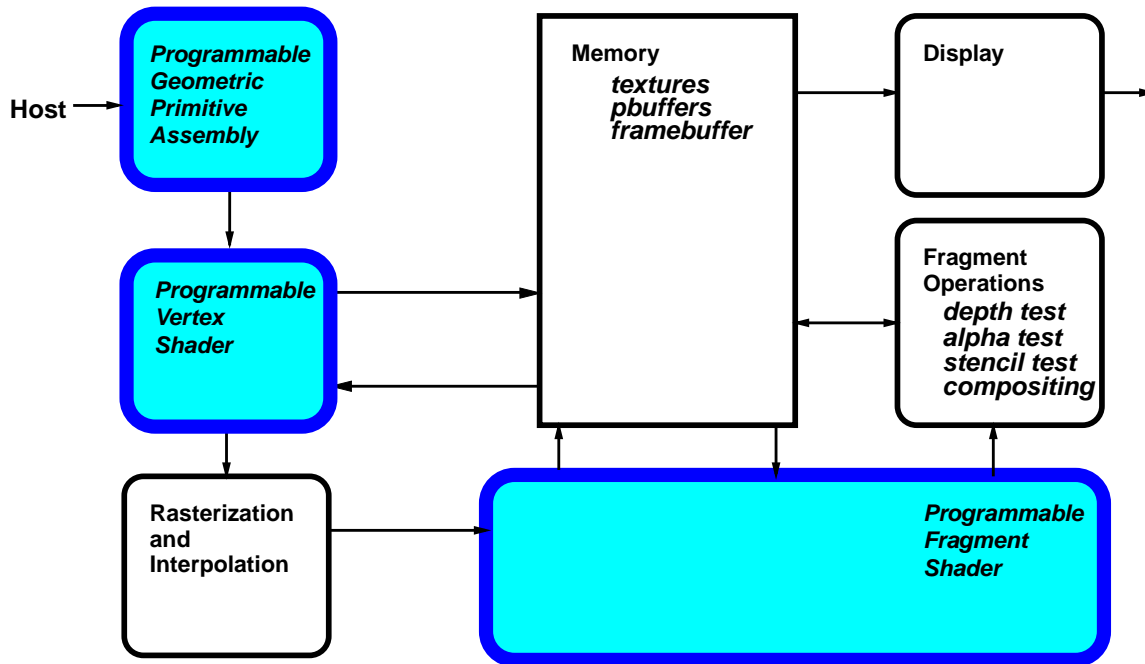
Host

Programmable Geometric Primitive Assembly

Memory
textures
pbuffers
framebuffer

Display

Programmable Vertex Shader

Fragment Operations
depth test
alpha test
stencil test
compositing

Rasterization and Interpolation

Programmable Fragment Shader